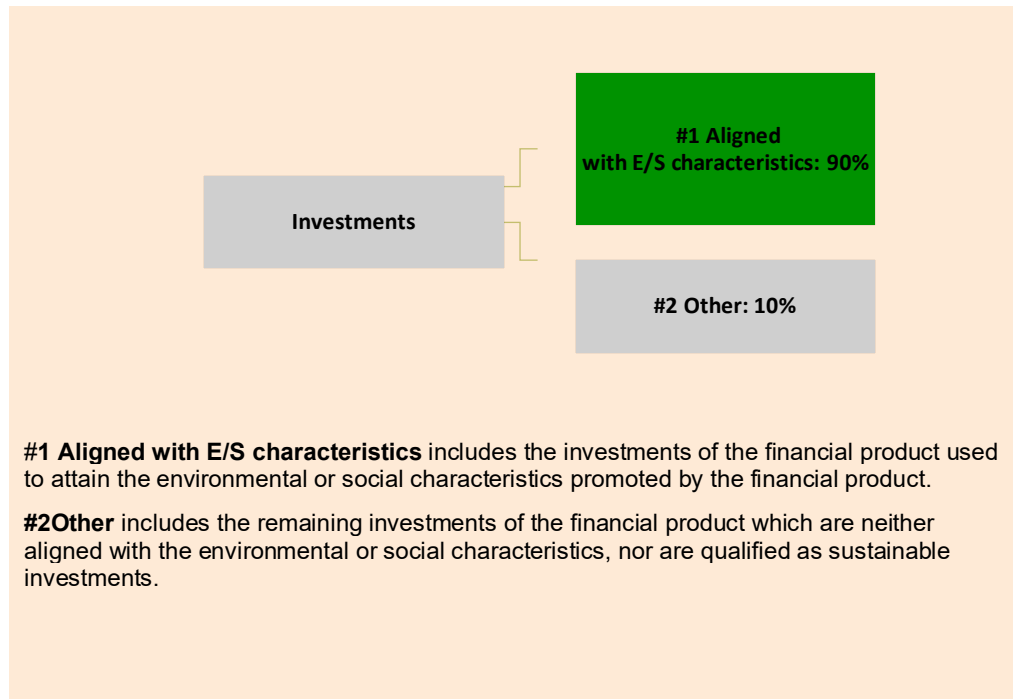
Investments

#1 Aligned with E/S characteristics: 90%

#2 Other: 10%

**#1 Aligned with E/S characteristics** includes the investments of the financial product used to attain the environmental or social characteristics promoted by the financial product.

**#2Other** includes the remaining investments of the financial product which are neither aligned with the environmental or social characteristics, nor are qualified as sustainable investments.